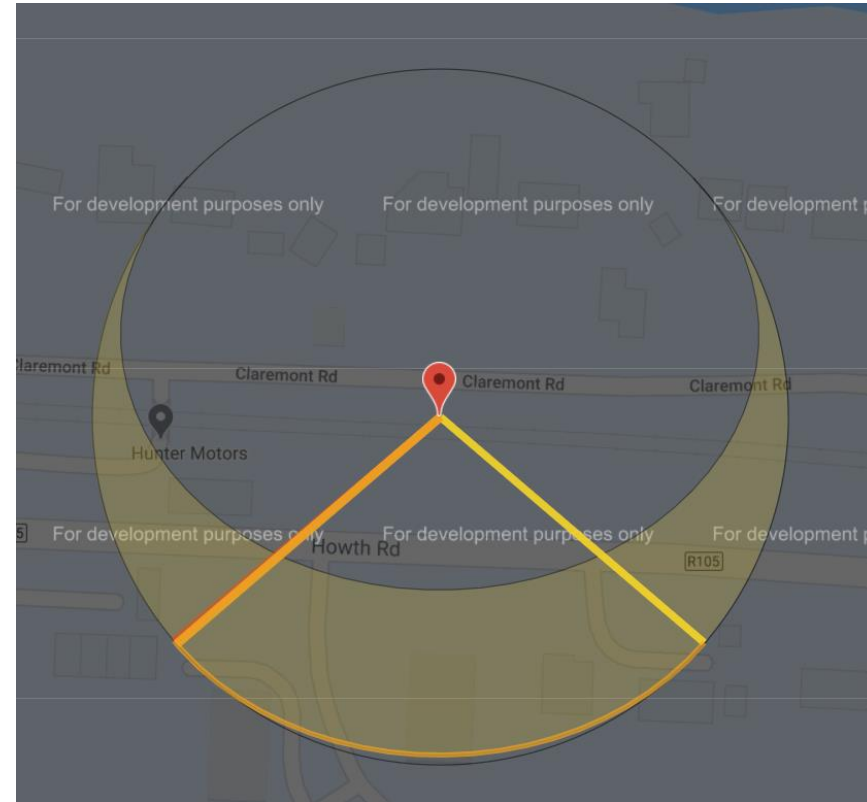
For development purposes only For development purposes only For development p

Claremont Rd Claremont Rd Claremont Rd Claremont Rd

Hunter Motors

5 For development purposes only For development purposes only For development p

Howth Rd

R105